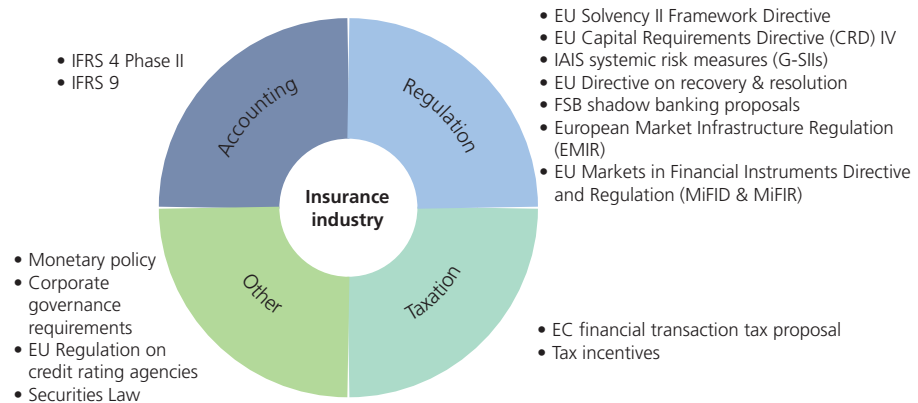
• IFRS 4 Phase II
• IFRS 9

Accounting

Regulation

• EU Solvency II Framework Directive
• EU Capital Requirements Directive (CRD) IV
• IAIS systemic risk measures (G-SIIs)
• EU Directive on recovery & resolution
• FSB shadow banking proposals
• European Market Infrastructure Regulation (EMIR)
• EU Markets in Financial Instruments Directive and Regulation (MiFID & MiFIR)

Insurance industry

• Monetary policy
• Corporate governance requirements
• EU Regulation on credit rating agencies
• Securities Law

Other

Taxation

• EC financial transaction tax proposal
• Tax incentives